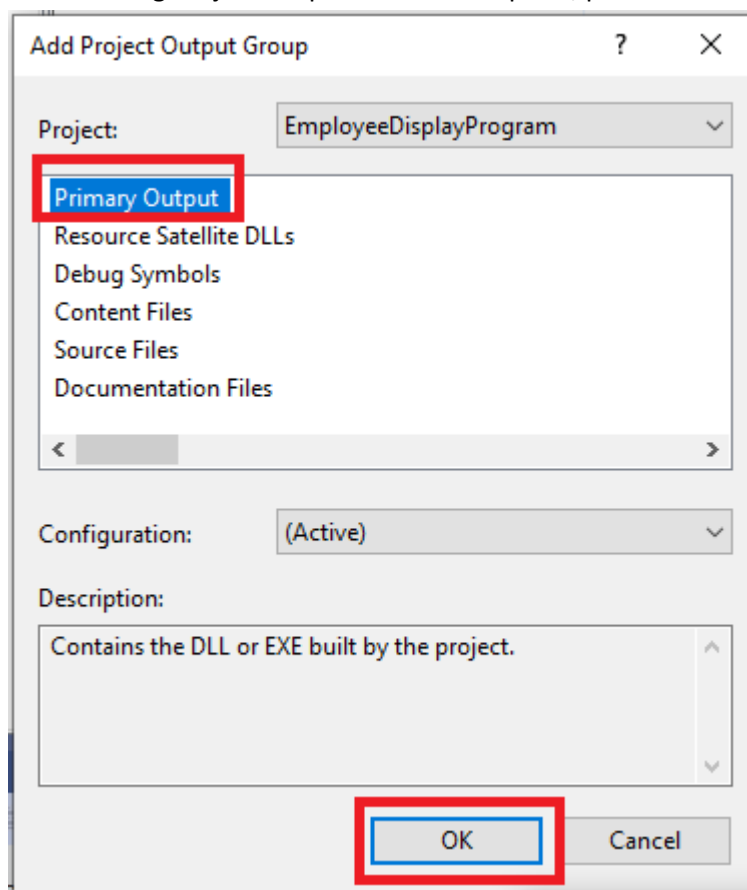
Add Project Output Group

?

×

Project:

EmployeeDisplayProgram

Primary Output
Resource Satellite DLLs
Debug Symbols
Content Files
Source Files
Documentation Files

Configuration:

(Active)

Description:

Contains the DLL or EXE built by the project.

OK

Cancel